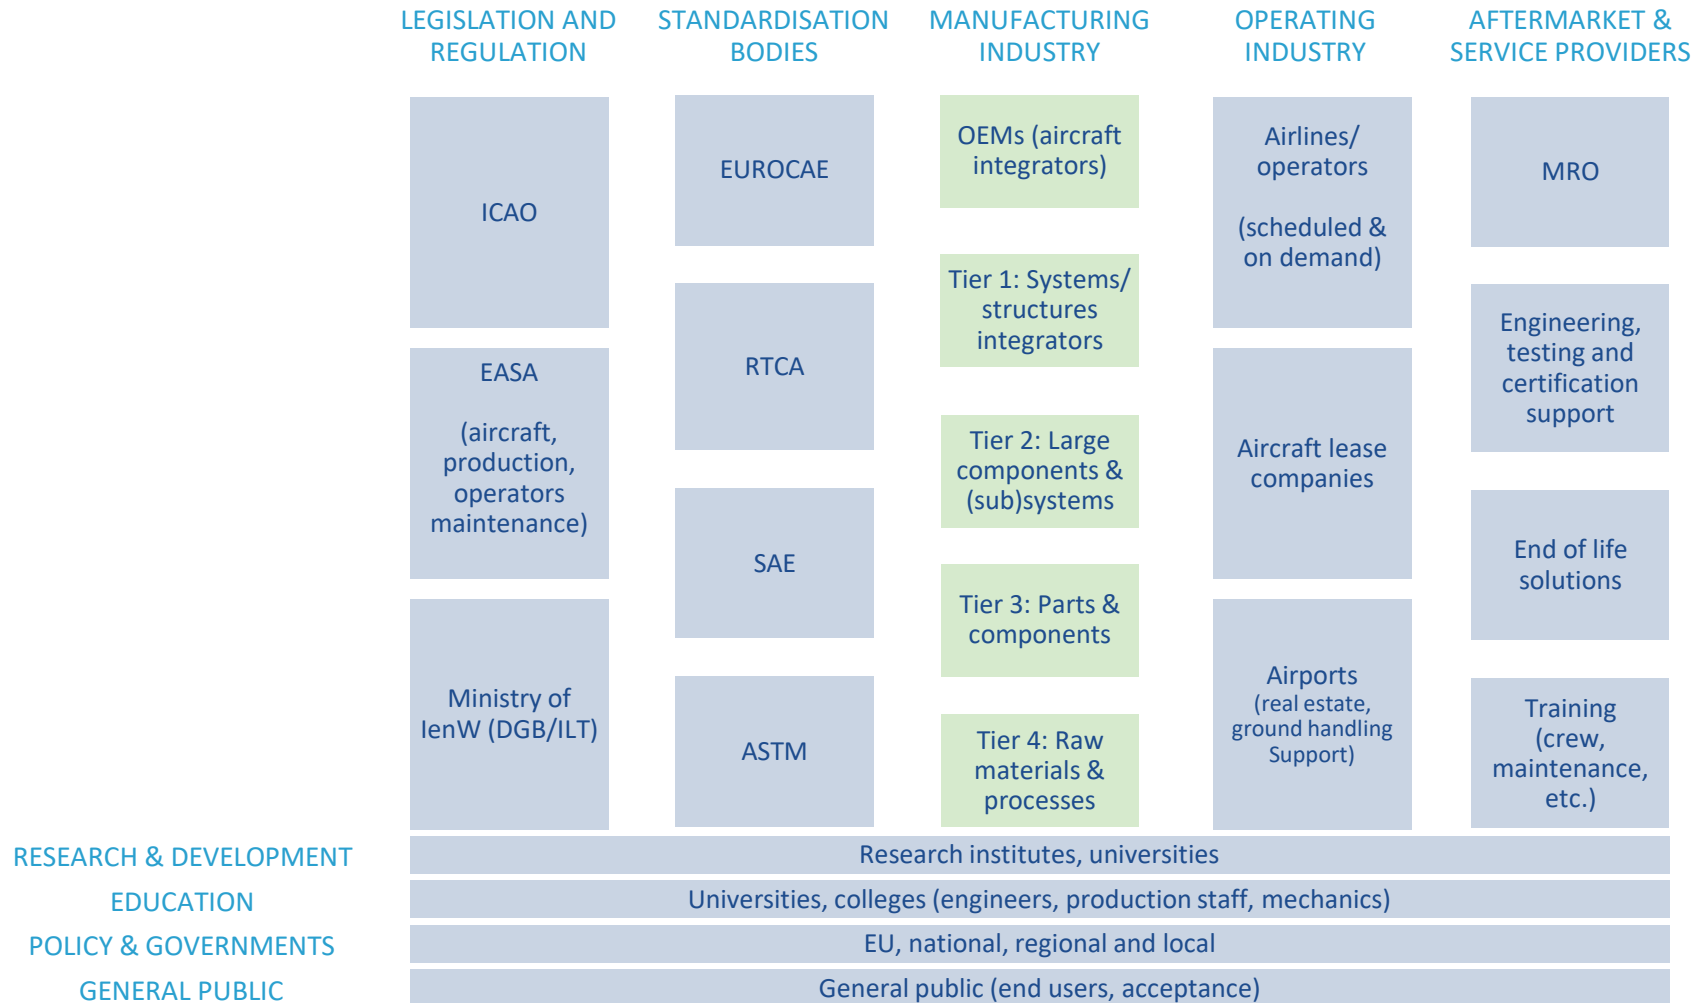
LEGISLATION AND REGULATION

ICAO

EASA

(aircraft, production, operators maintenance)

Ministry of IenW (DGB/ILT)

STANDARDISATION BODIES

EUROCAE

RTCA

SAE

ASTM

MANUFACTURING INDUSTRY

OEMs (aircraft integrators)

Tier 1: Systems/ structures integrators

Tier 2: Large components & (sub)systems

Tier 3: Parts & components

Tier 4: Raw materials & processes

OPERATING INDUSTRY

Airlines/ operators

(scheduled & on demand)

Aircraft lease companies

Airports (real estate, ground handling Support)

AFTERMARKET & SERVICE PROVIDERS

MRO

Engineering, testing and certification support

End of life solutions

Training (crew, maintenance, etc.)

RESEARCH & DEVELOPMENT | Research institutes, universities

EDUCATION | Universities, colleges (engineers, production staff, mechanics)

POLICY & GOVERNMENTS | EU, national, regional and local

GENERAL PUBLIC | General public (end users, acceptance)